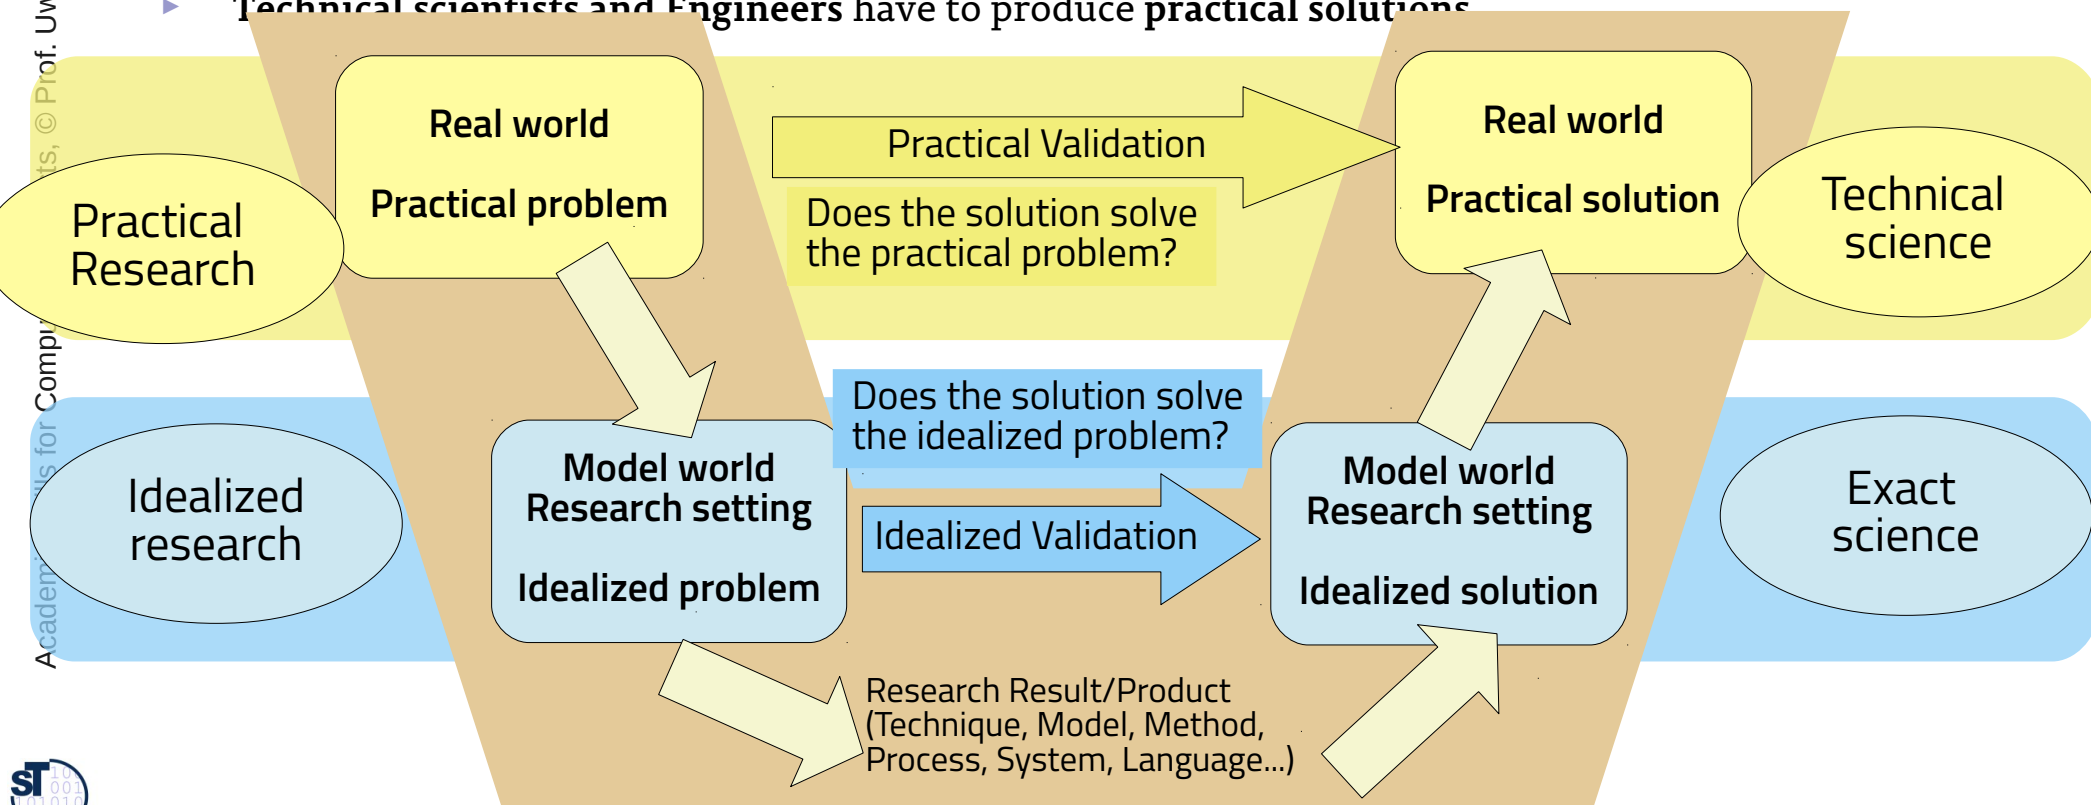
Technical scientists and Engineers have to produce practical solutions

Academic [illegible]ls for Comp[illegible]ts, © Prof. Uw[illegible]

Practical Research

Real world

Practical problem

Practical Validation

Does the solution solve the practical problem?

Real world

Practical solution

Technical science

Idealized research

Model world Research setting

Idealized problem

Does the solution solve the idealized problem?

Idealized Validation

Model world Research setting

Idealized solution

Exact science

Research Result/Product (Technique, Model, Method, Process, System, Language...)

ST